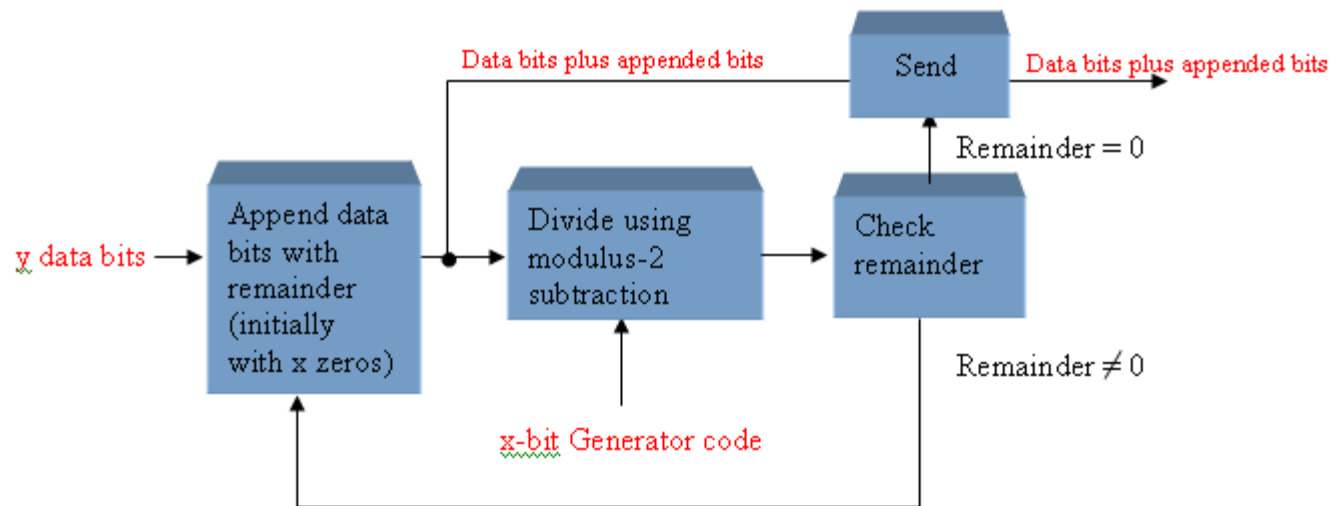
Data bits plus appended bits

Send

Data bits plus appended bits

Remainder = 0

y data bits

Append data bits with remainder (initially with x zeros)

Divide using modulus-2 subtraction

Check remainder

Remainder $\neq 0$

x-bit Generator code